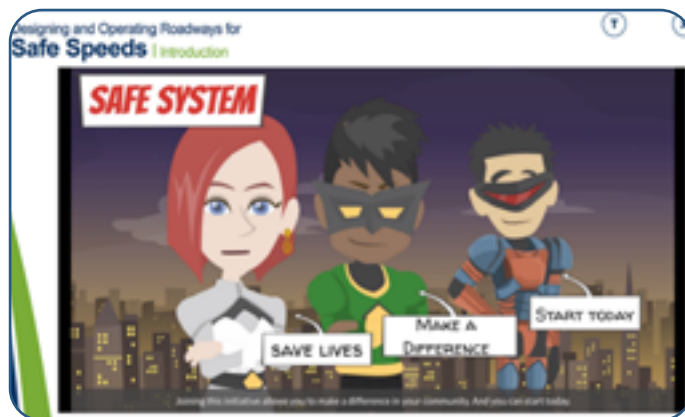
esigning and Operating Roadways for
Safe Speeds | Introduction

SAFE SYSTEM

SAVE LIVES

MAKE A DIFFERENCE

START TODAY

Joining this initiative allows you to make a difference in your community. And you can start today.